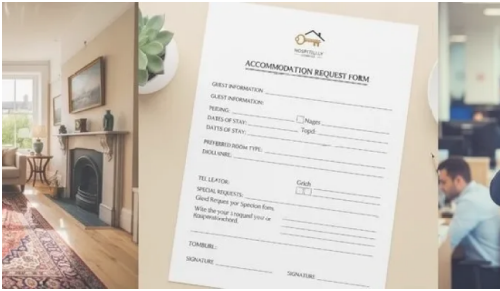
HOSPITALITY

ACCOMMODATION REQUEST FORM

GUEST INFORMATION:

GUEST INFORMATION:

PEOPLE:

DATES OF STAY:

Nage:

DATES OF STAY:

Topd:

PREFERRED ROOM TYPE:

DIOLUNRE:

TEL LEATOR:

Grich

SPECIAL REQUESTS:

Gand Request yor Spection form

Wite the your 1 request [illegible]

Requestcheck.

TOMBUS:

SIGNATURE:

SIGNATURE: